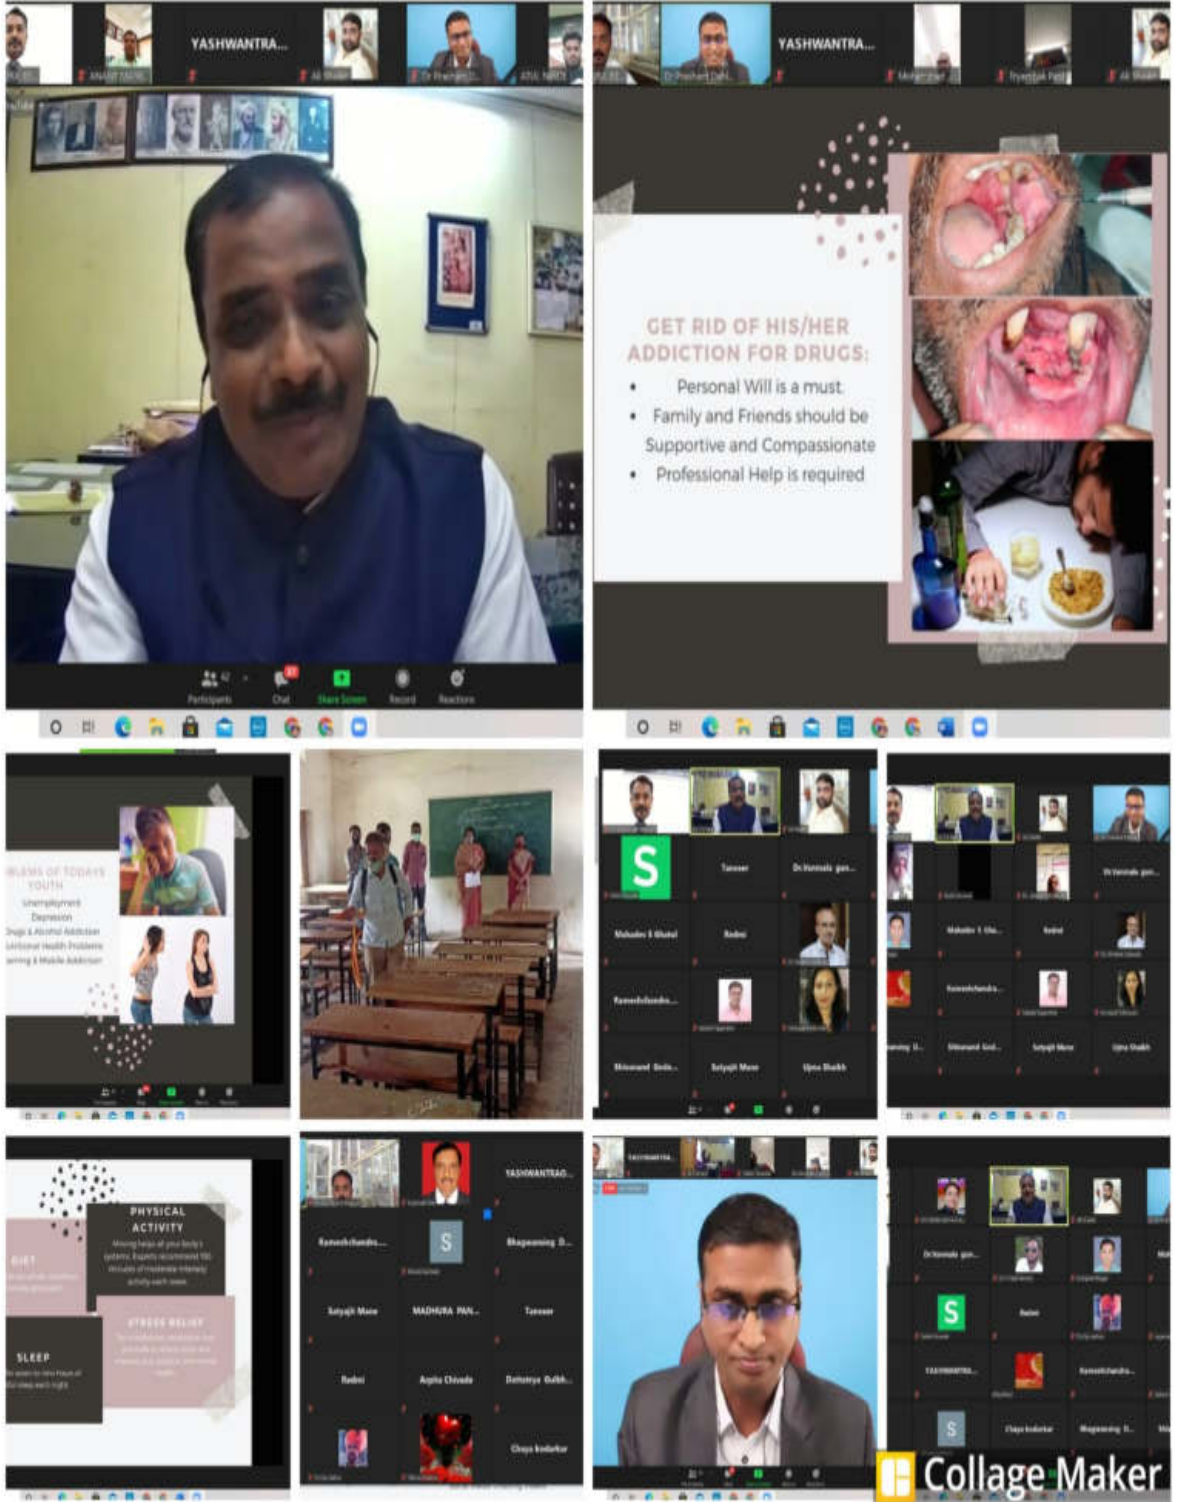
YASHWANTRA...

ANAND PATIL

Ali Shaikh

Dr Prashant D...

ATUL NANTE

Participants

Chat

Share Screen

Record

Reactions

YASHWANTRA...

Dr Prashant Dahi...

Mohammad...

Tryambak Patil

Ali Shaikh

GET RID OF HIS/HER ADDICTION FOR DRUGS:

• Personal Will is a must

• Family and Friends should be Supportive and Compassionate

• Professional Help is required

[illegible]BLEMS OF TODAYS YOUTH

Unemployment

Depression

Drugs & Alcohol Addiction

Emotional Health Problems

Gaming & Mobile Addiction

S

Tanveer

Dr.Vannala gan...

Mahadev S Ghatal

Radmi

Rameshchandra...

Shivanand Gede...

Satyajit Mane

Ujma Shaikh

Dr.Vannala gan...

Mahadev S Gha...

Radmi

Rameshchandra...

Shivanand Ged...

Satyajit Mane

Ujma Shaikh

PHYSICAL ACTIVITY

DIET

STRESS RELIEF

SLEEP

YASHWANTRAO...

Rameshchandra...

S

Bhagawaning D...

Satyajit Mane

MADHURA PAN...

Tanveer

Radmi

Arpita Chivade

Dattatrya Gulbh...

Chaya kedarkar

YASHWANTRA...

Dr.Vannala gan...

S

Radmi

YASHWANTRA...

Rameshchandra...

S

Chaya kedarkar

Bhagawaning D...

Collage Maker